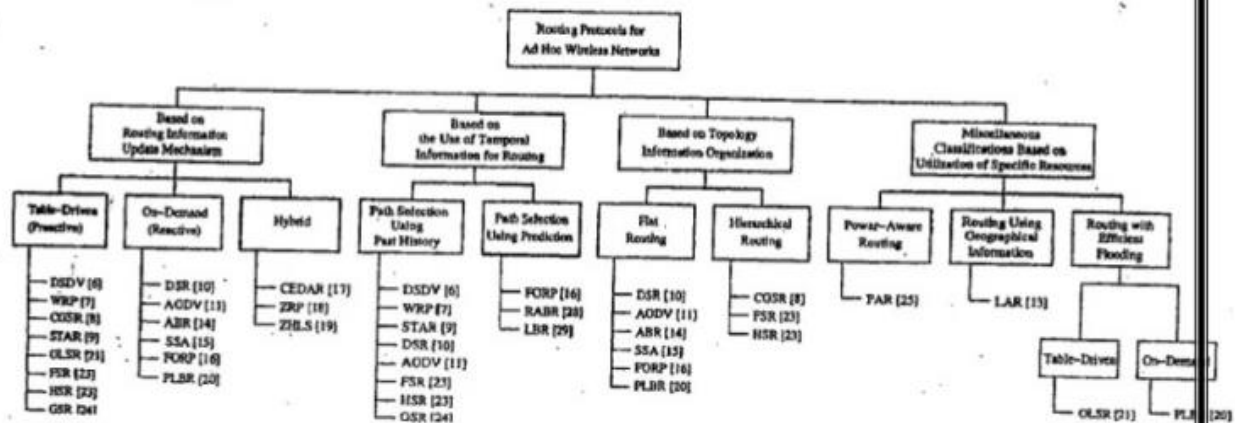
Routing Protocols for Ad Hoc Wireless Networks

Based on Routing Information Update Mechanism

Table-Driven (Proactive)
DSDV [6]
WRP [7]
CGSR [8]
STAR [9]
OLSR [21]
FSR [23]
HSR [23]
GSR [24]

On-Demand (Reactive)
DSR [10]
AODV [11]
ABR [14]
SSA [15]
FORP [16]
PLBR [20]

Hybrid
CEDAR [17]
ZRP [18]
ZHLS [19]

Based on the Use of Temporal Information for Routing

Path Selection Using Past History
DSDV [6]
WRP [7]
STAR [9]
DSR [10]
AODV [11]
FSR [23]
HSR [23]
GSR [24]

Path Selection Using Prediction
FORP [16]
RABR [28]
LBR [29]

Based on Topology Information Organization

Flat Routing
DSR [10]
AODV [11]
ABR [14]
SSA [15]
FORP [16]
PLBR [20]

Hierarchical Routing
CGSR [8]
FSR [23]
HSR [23]

Miscellaneous Classifications Based on Utilization of Specific Resources

Power-Aware Routing
PAR [25]

Routing Using Geographical Information
LAR [13]

Routing with Efficient Flooding

Table-Driven
OLSR [21]

On-Dem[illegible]
PL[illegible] [20]